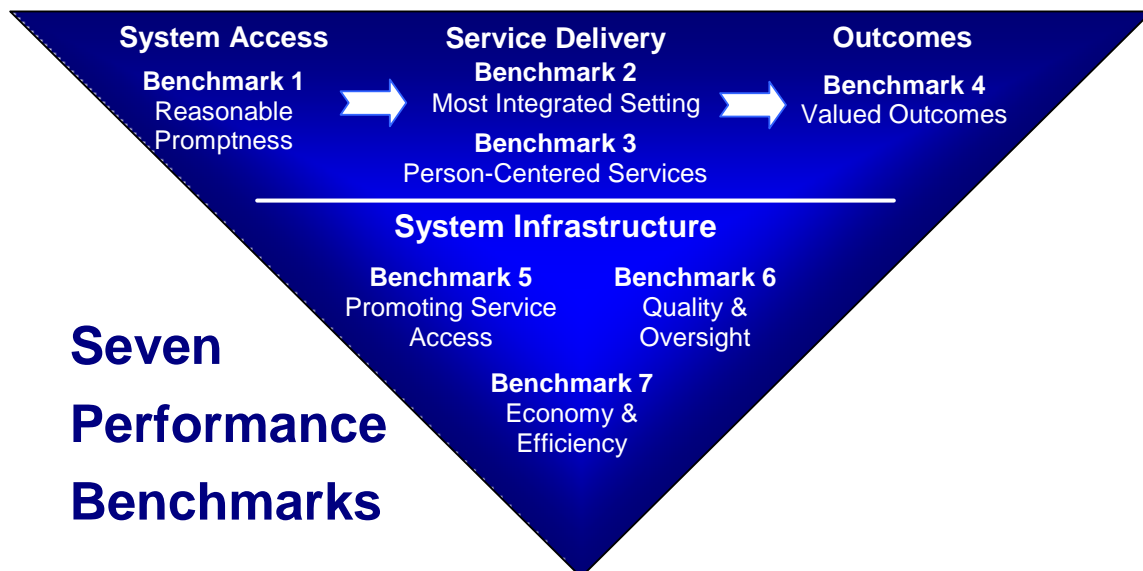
System Access

Benchmark 1
Reasonable Promptness

Service Delivery

Benchmark 2
Most Integrated Setting

Benchmark 3
Person-Centered Services

Outcomes

Benchmark 4
Valued Outcomes

System Infrastructure

Benchmark 5
Promoting Service Access

Benchmark 6
Quality & Oversight

Benchmark 7
Economy & Efficiency

Seven Performance Benchmarks